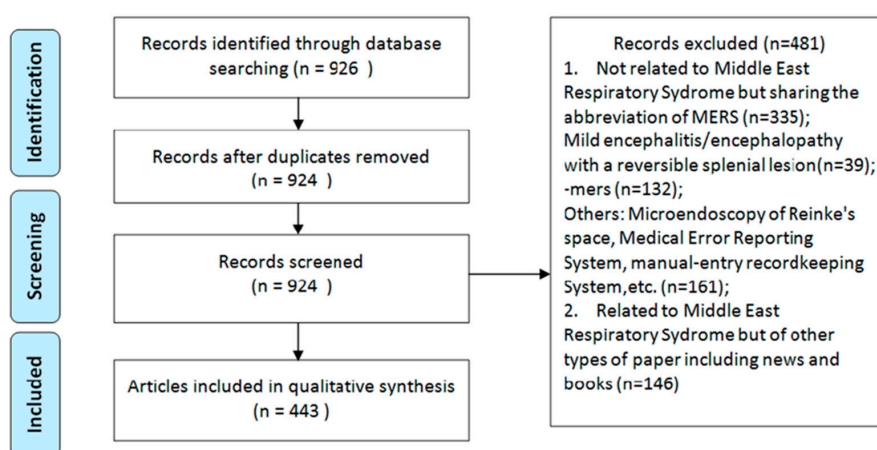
Identification

Screening

Included

Records identified through database searching (n = 926 )

Records after duplicates removed (n = 924 )

Records screened (n = 924 )

Articles included in qualitative synthesis (n = 443 )

Records excluded (n=481)
1. Not related to Middle East Respiratory Sydrome but sharing the abbreviation of MERS (n=335);
Mild encephalitis/encephalopathy with a reversible splenial lesion(n=39);
-mers (n=132);
Others: Microendoscopy of Reinke's space, Medical Error Reporting System, manual-entry recordkeeping System,etc. (n=161);
2. Related to Middle East Respiratory Sydrome but of other types of paper including news and books (n=146)